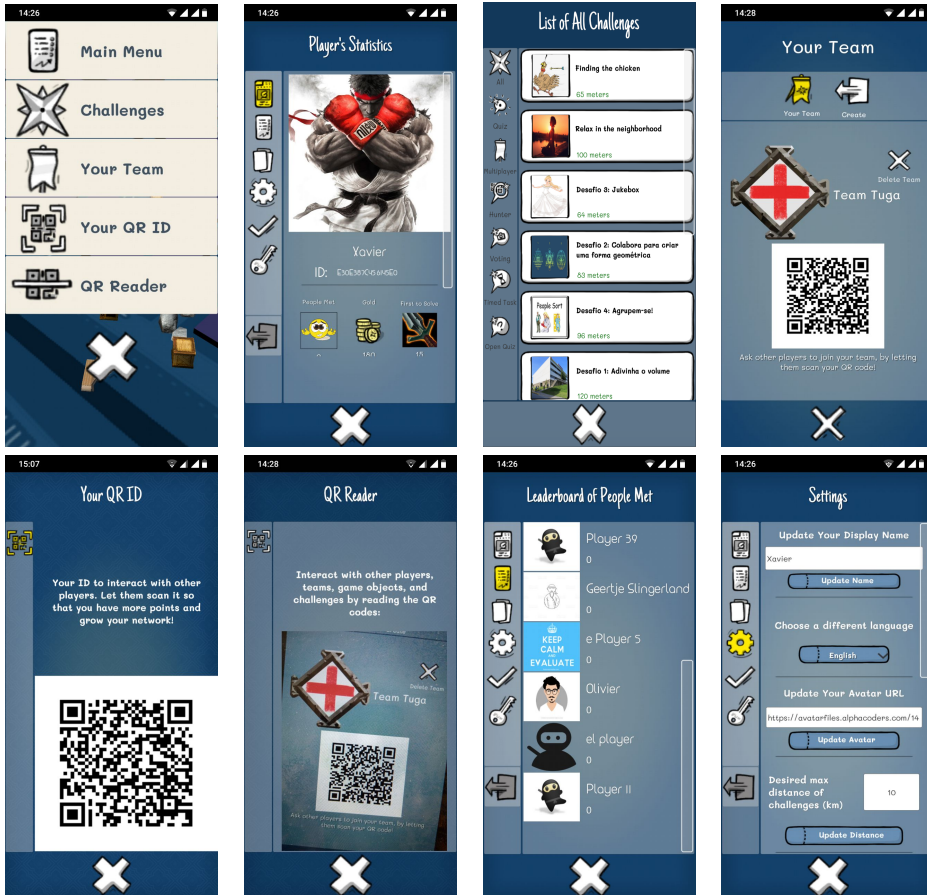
14:26

Main Menu

Challenges

Your Team

Your QR ID

QR Reader

14:26

Player's Statistics

Xavier

ID: E30E307C4564A5E0

People Met

Gold

First to Solve

0

180

15

List of All Challenges

All

Quiz

Multiplayer

Hunter

Voting

Timed Task

Open Quiz

Finding the chicken

65 meters

Relax in the neighborhood

100 meters

Desafio 3: Jukebox

64 meters

Desafio 2: Colabora para criar uma forma geométrica

83 meters

People Sort

Desafio 4: Agrupem-se!

96 meters

Desafio 1: Adivinha o volume

120 meters

14:28

Your Team

Your Team

Create

Delete Team

Team Tuga

Ask other players to join your team, by letting them scan your QR code!

15:07

Your QR ID

Your ID to interact with other players. Let them scan it so that you have more points and grow your network!

14:28

QR Reader

Interact with other players, teams, game objects, and challenges by reading the QR codes:

Delete Team

Team Tuga

Ask other players to join your team, by letting them scan your QR code!

14:26

Leaderboard of People Met

Player 39

0

Geertje Slingerland

0

KEEP CALM AND EVALUATE

e Player 5

0

Olivier

0

el player

0

Player 11

0

14:26

Settings

Update Your Display Name

Xavier

Update Name

Choose a different language

English

Update Your Avatar URL

https://avatarfiles.alphacoders.com/14

Update Avatar

Desired max distance of challenges (km)

10

Update Distance